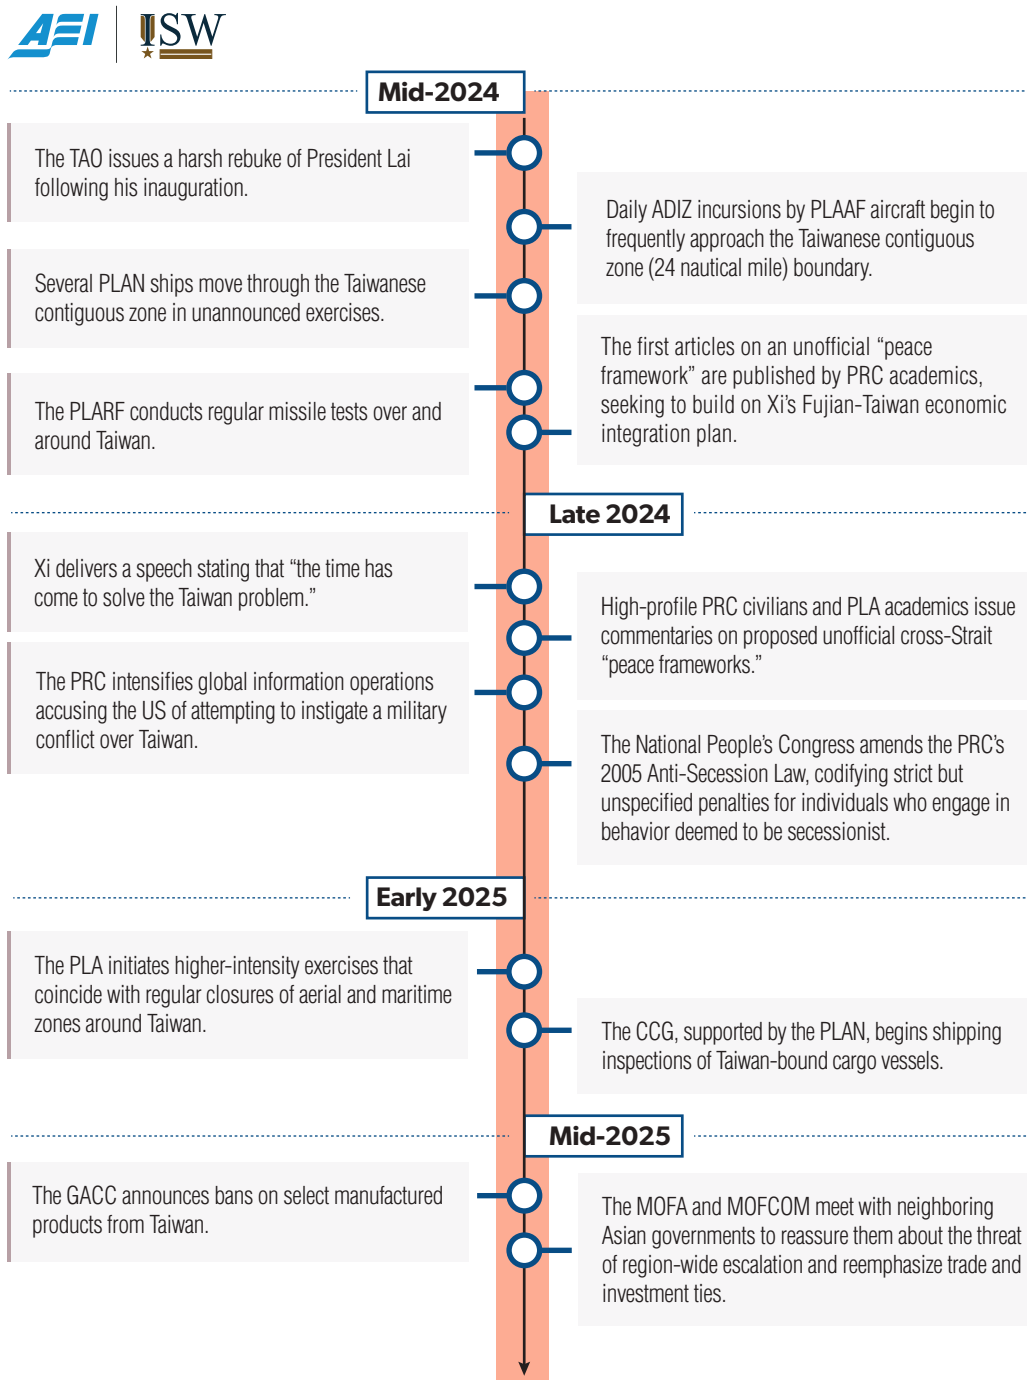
AEI ISW

Mid-2024

The TAO issues a harsh rebuke of President Lai following his inauguration.

Daily ADIZ incursions by PLAAF aircraft begin to frequently approach the Taiwanese contiguous zone (24 nautical mile) boundary.

Several PLAN ships move through the Taiwanese contiguous zone in unannounced exercises.

The first articles on an unofficial “peace framework” are published by PRC academics, seeking to build on Xi’s Fujian-Taiwan economic integration plan.

The PLARF conducts regular missile tests over and around Taiwan.

Late 2024

Xi delivers a speech stating that “the time has come to solve the Taiwan problem.”

High-profile PRC civilians and PLA academics issue commentaries on proposed unofficial cross-Strait “peace frameworks.”

The PRC intensifies global information operations accusing the US of attempting to instigate a military conflict over Taiwan.

The National People’s Congress amends the PRC’s 2005 Anti-Secession Law, codifying strict but unspecified penalties for individuals who engage in behavior deemed to be secessionist.

Early 2025

The PLA initiates higher-intensity exercises that coincide with regular closures of aerial and maritime zones around Taiwan.

The CCG, supported by the PLAN, begins shipping inspections of Taiwan-bound cargo vessels.

Mid-2025

The GACC announces bans on select manufactured products from Taiwan.

The MOFA and MOFCOM meet with neighboring Asian governments to reassure them about the threat of region-wide escalation and reemphasize trade and investment ties.